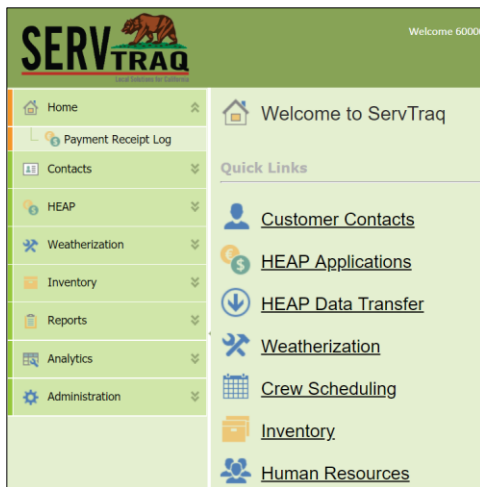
SERV TRAQ
Local Solutions for California

Welcome 6000

Home
Payment Receipt Log
Contacts
HEAP
Weatherization
Inventory
Reports
Analytics
Administration

Welcome to ServTraq

Quick Links

Customer Contacts
HEAP Applications
HEAP Data Transfer
Weatherization
Crew Scheduling
Inventory
Human Resources